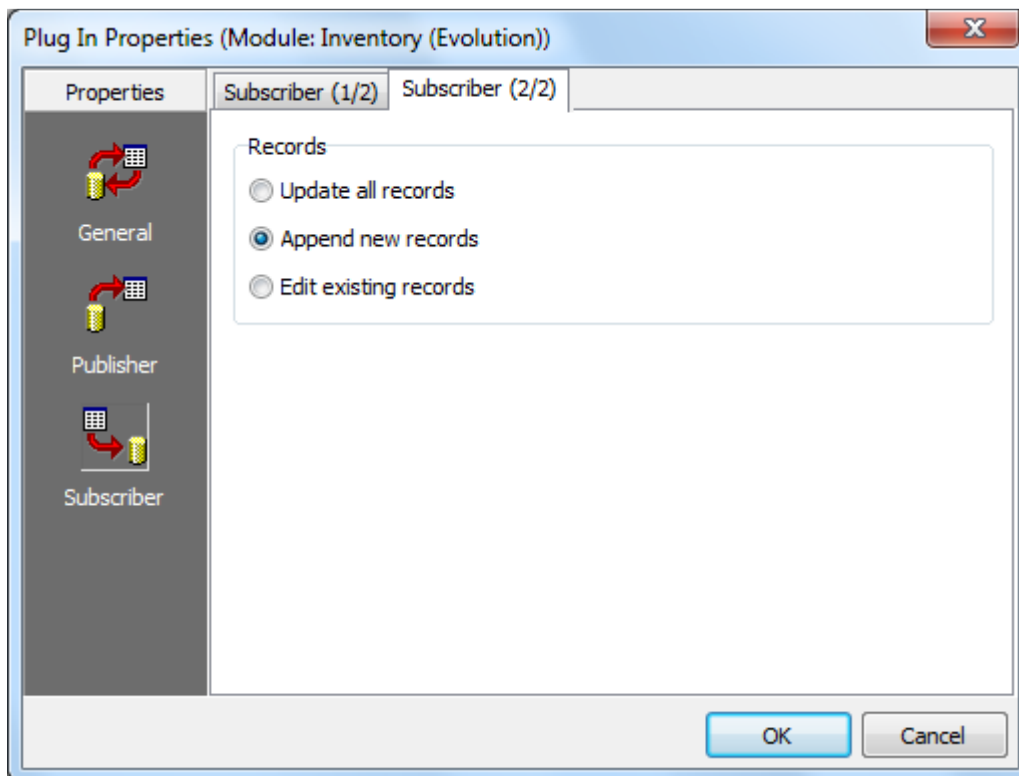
Plug In Properties (Module: Inventory (Evolution))

X

Properties

General

Publisher

Subscriber

Subscriber (1/2)

Subscriber (2/2)

Records

Update all records

Append new records

Edit existing records

OK

Cancel